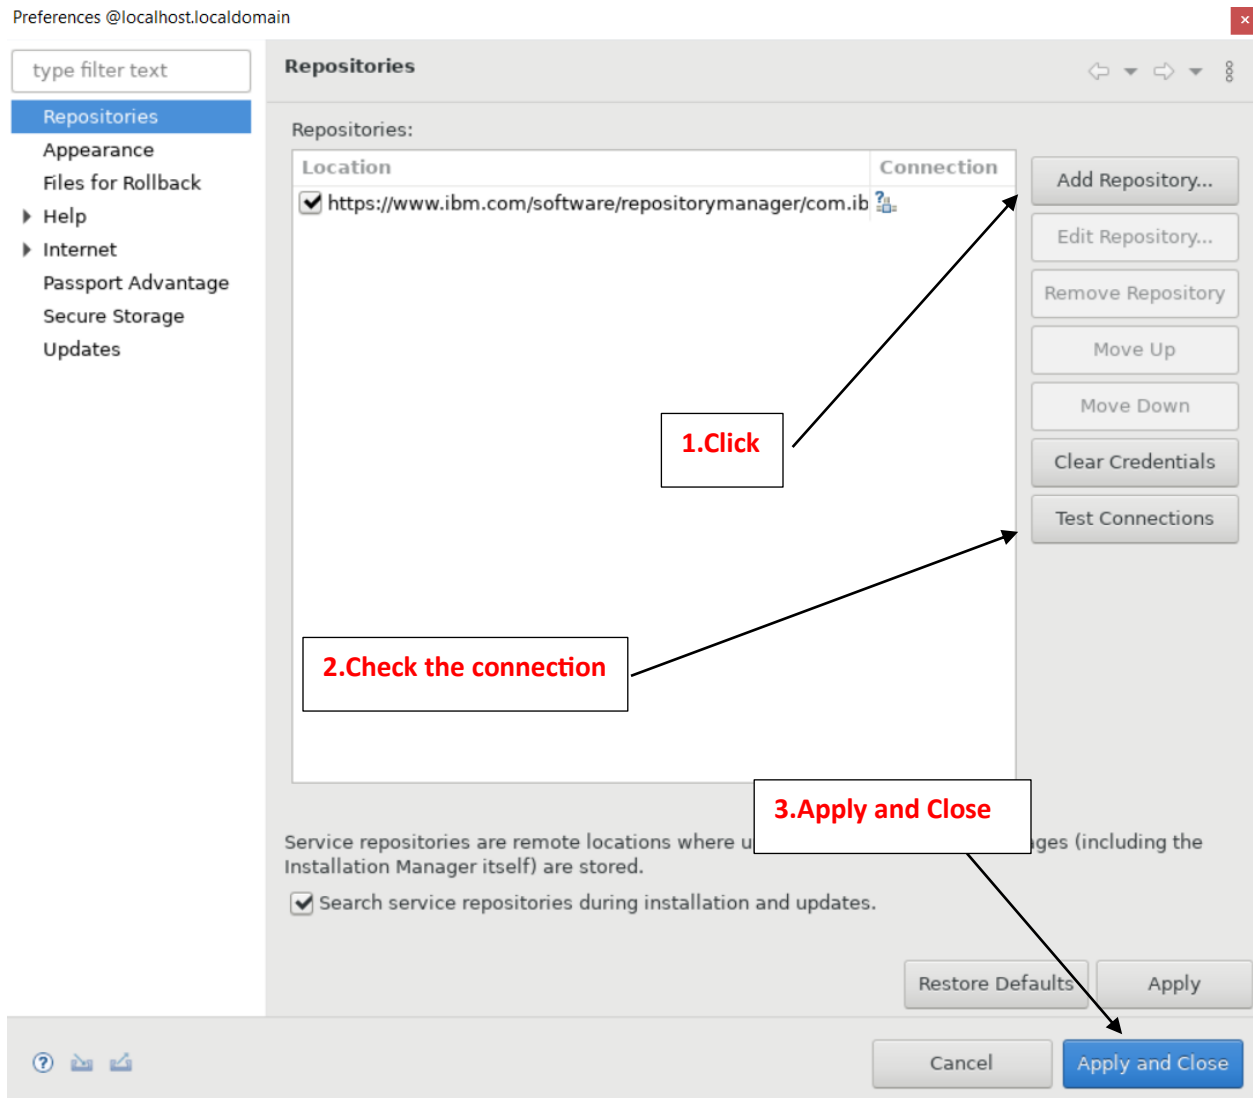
Preferences @localhost.localdomain

type filter text

Repositories
Appearance
Files for Rollback
Help
Internet
Passport Advantage
Secure Storage
Updates

Repositories

Repositories:

| Location | Connection |
|---|---|
| https://www.ibm.com/software/repositorymanager/com.ib | |

Add Repository...
Edit Repository...
Remove Repository
Move Up
Move Down
Clear Credentials
Test Connections

1.Click

2.Check the connection

3.Apply and Close

Service repositories are remote locations where u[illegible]ges (including the Installation Manager itself) are stored.

Search service repositories during installation and updates.

Restore Defaults
Apply

Cancel
Apply and Close